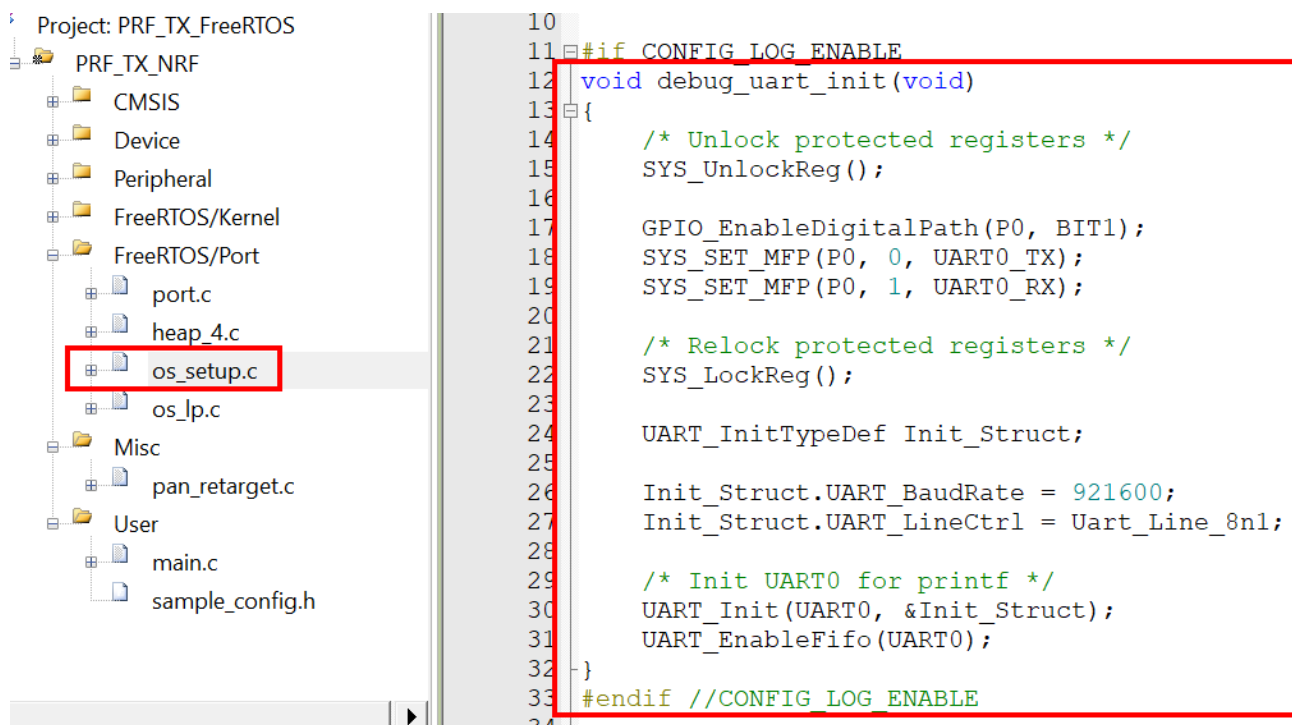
Project: PRF_TX_FreeRTOS
PRF_TX_NRF
CMSIS
Device
Peripheral
FreeRTOS/Kernel
FreeRTOS/Port
port.c
heap_4.c
os_setup.c
os_lp.c
Misc
pan_retarget.c
User
main.c
sample_config.h

10
11 #if CONFIG_LOG_ENABLE
12 void debug_uart_init(void)
13 {
14     /* Unlock protected registers */
15     SYS_UnlockReg();
16
17     GPIO_EnableDigitalPath(P0, BIT1);
18     SYS_SET_MFP(P0, 0, UART0_TX);
19     SYS_SET_MFP(P0, 1, UART0_RX);
20
21     /* Relock protected registers */
22     SYS_LockReg();
23
24     UART_InitTypeDef Init_Struct;
25
26     Init_Struct.UART_BaudRate = 921600;
27     Init_Struct.UART_LineCtrl = Uart_Line_8n1;
28
29     /* Init UART0 for printf */
30     UART_Init(UART0, &Init_Struct);
31     UART_EnableFifo(UART0);
32 }
33 #endif //CONFIG_LOG_ENABLE